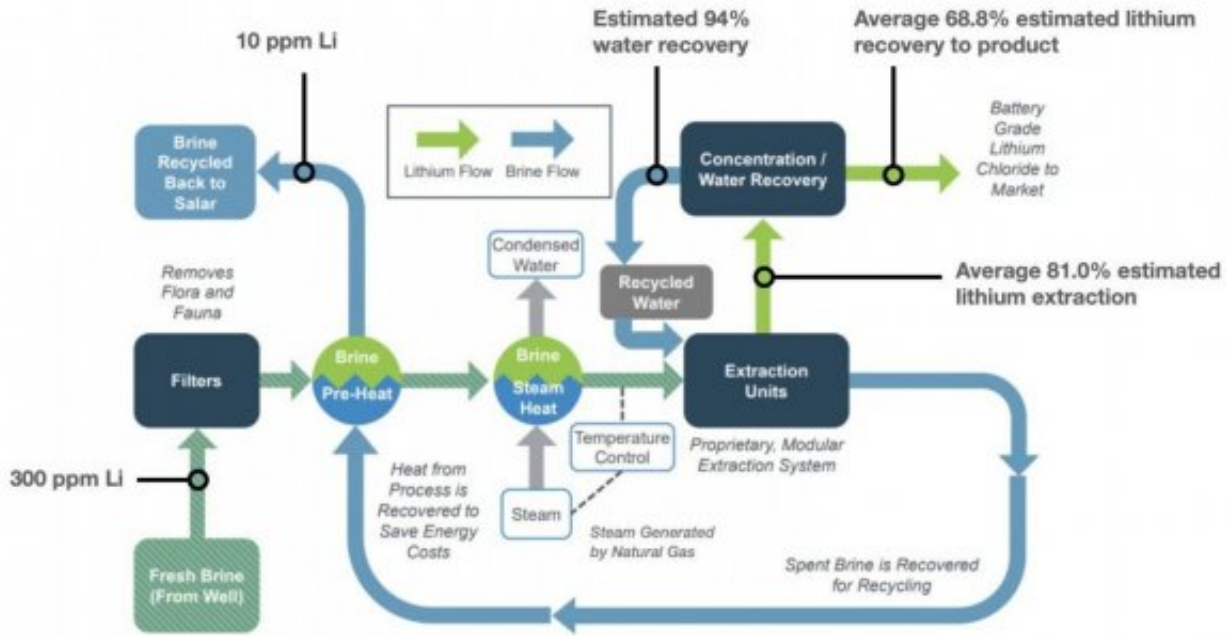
10 ppm Li

Estimated 94% water recovery

Average 68.8% estimated lithium recovery to product

Brine Recycled Back to Salar

Lithium Flow

Brine Flow

Concentration / Water Recovery

Battery Grade Lithium Chloride to Market

Condensed Water

Recycled Water

Average 81.0% estimated lithium extraction

Removes Flora and Fauna

Filters

Brine

Pre-Heat

Brine

Steam Heat

Extraction Units

Temperature Control

Proprietary, Modular Extraction System

300 ppm Li

Heat from Process is Recovered to Save Energy Costs

Steam

Steam Generated by Natural Gas

Fresh Brine (From Well)

Spent Brine is Recovered for Recycling